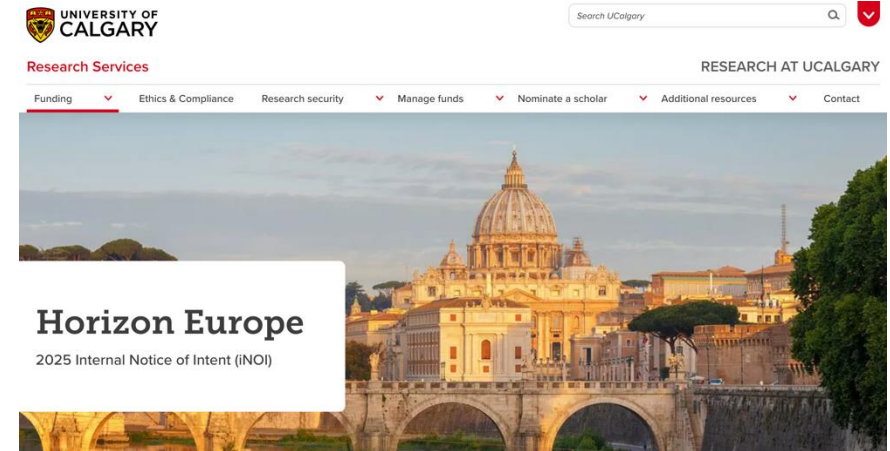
UNIVERSITY OF CALGARY

Search UCalgary

Research Services

RESEARCH AT UCALGARY

Funding
Ethics & Compliance
Research security
Manage funds
Nominate a scholar
Additional resources
Contact

Horizon Europe

2025 Internal Notice of Intent (iNOI)